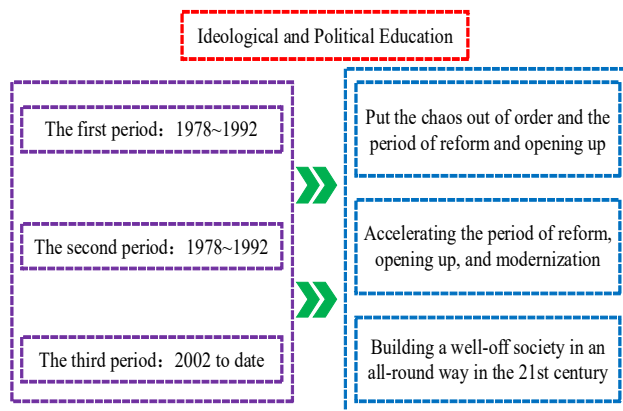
Ideological and Political Education

The first period：1978~1992

The second period：1978~1992

The third period：2002 to date

Put the chaos out of order and the period of reform and opening up

Accelerating the period of reform, opening up, and modernization

Building a well-off society in an all-round way in the 21st century